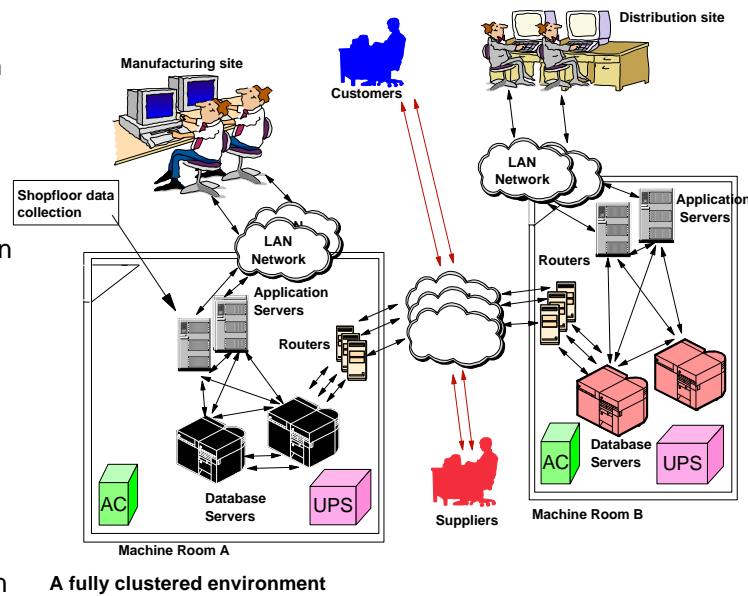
Distribution site

Manufacturing site

Customers

LAN Network

Application Servers

Shopfloor data collection

LAN Network

Application Servers

Routers

Routers

AC

Database Servers

UPS

AC

Database Servers

UPS

Suppliers

Machine Room B

Machine Room A

A fully clustered environment